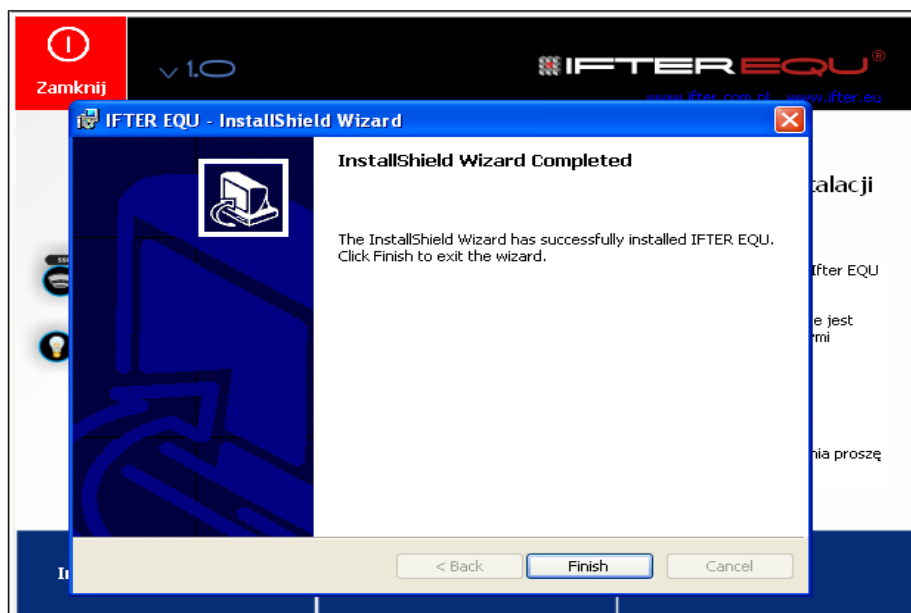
Zamknij

v 1.0

IFTER EQU®

www.ifter.com.pl www.ifter.eu

IFTER EQU - InstallShield Wizard

InstallShield Wizard Completed

The InstallShield Wizard has successfully installed IFTER EQU. Click Finish to exit the wizard.

< Back

Finish

Cancel

talacji

Ifter EQU

e jest
rmi

nia proszę

In